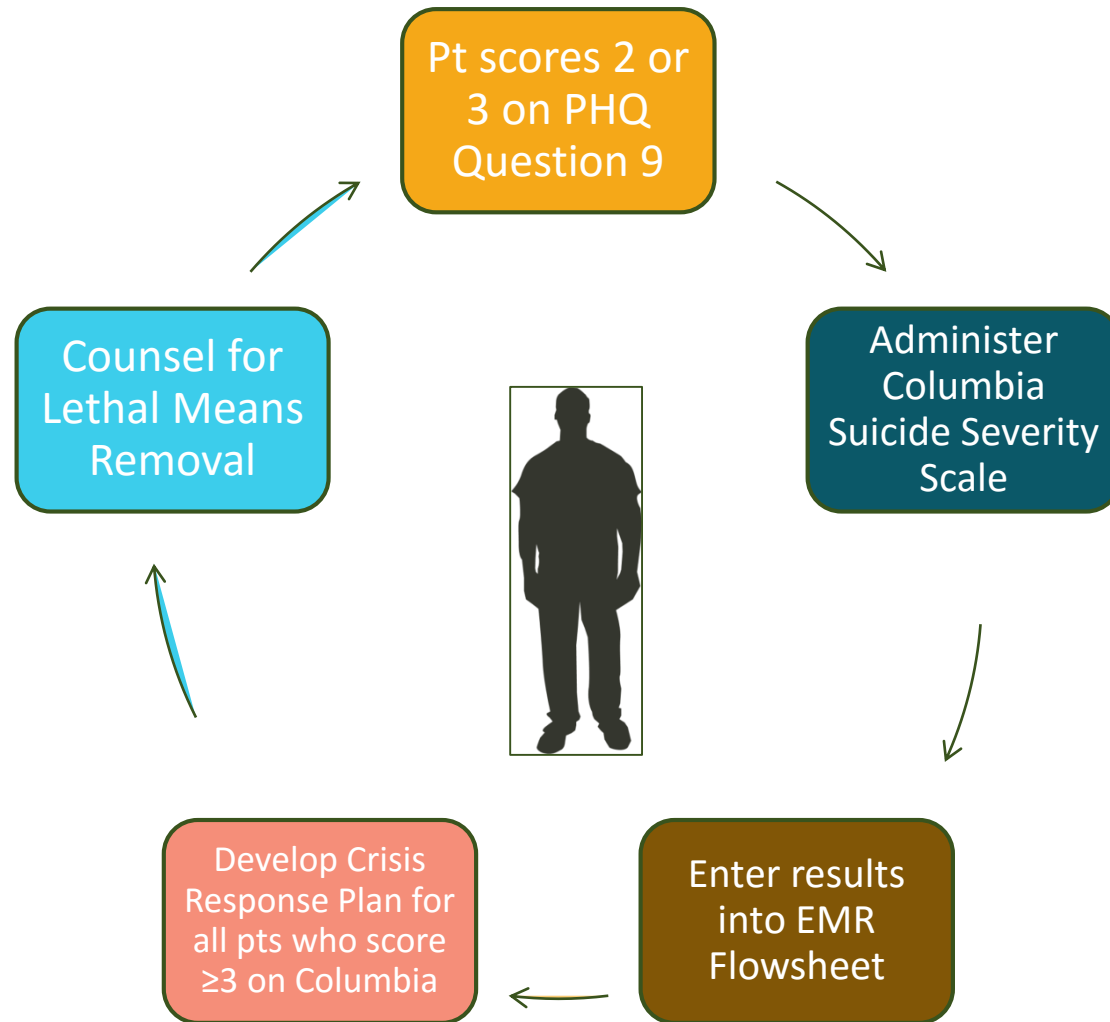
Pt scores 2 or 3 on PHQ Question 9

Administer Columbia Suicide Severity Scale

Enter results into EMR Flowsheet

Develop Crisis Response Plan for all pts who score ≥3 on Columbia

Counsel for Lethal Means Removal